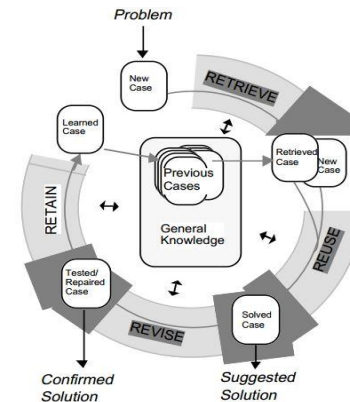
Problem

New Case

RETRIEVE

Learned Case

Previous Cases

Retrieved Case

New Case

General Knowledge

RETAIN

REUSE

Tested/ Repaired Case

Solved Case

REVISE

Confirmed Solution

Suggested Solution